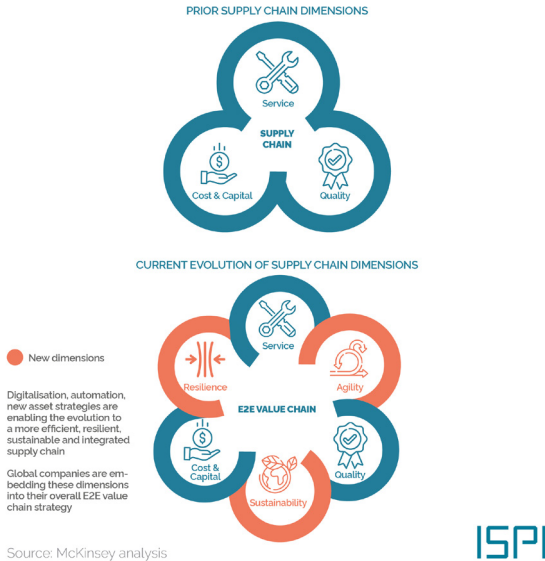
PRIOR SUPPLY CHAIN DIMENSIONS

Service

SUPPLY CHAIN

Cost & Capital

Quality

CURRENT EVOLUTION OF SUPPLY CHAIN DIMENSIONS

New dimensions

Digitalisation, automation, new asset strategies are enabling the evolution to a more efficient, resilient, sustainable and integrated supply chain

Global companies are embedding these dimensions into their overall E2E value chain strategy

Service

Resilience

Agility

E2E VALUE CHAIN

Cost & Capital

Quality

Sustainability

Source: McKinsey analysis

ISPI